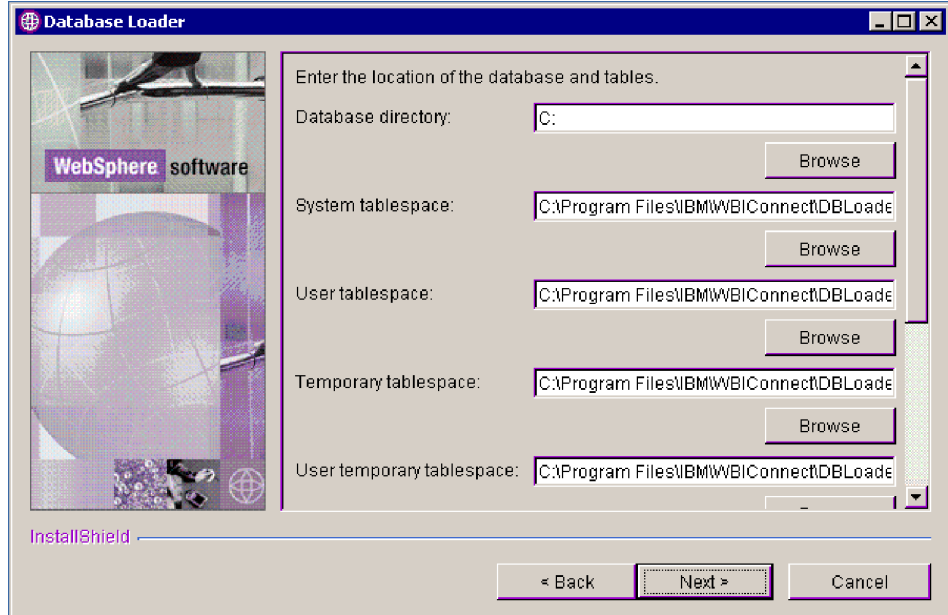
Database Loader

WebSphere software

Enter the location of the database and tables.

Database directory: C:

Browse

System tablespace: C:\Program Files\IBM\WBIConnect\DBLoade

Browse

User tablespace: C:\Program Files\IBM\WBIConnect\DBLoade

Browse

Temporary tablespace: C:\Program Files\IBM\WBIConnect\DBLoade

Browse

User temporary tablespace: C:\Program Files\IBM\WBIConnect\DBLoade

InstallShield

< Back Next > Cancel